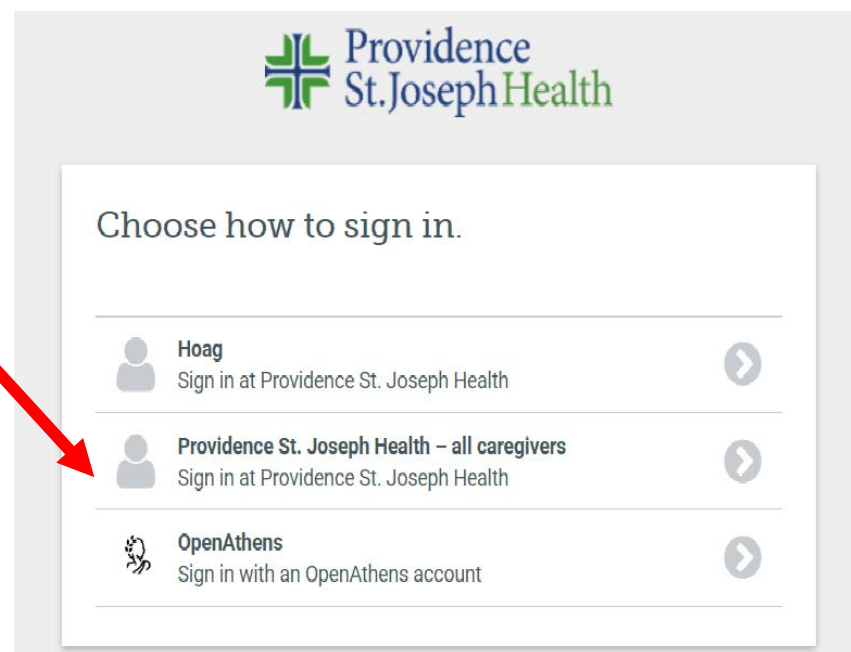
Providence
St. Joseph Health

Choose how to sign in.

Hoag
Sign in at Providence St. Joseph Health

Providence St. Joseph Health – all caregivers
Sign in at Providence St. Joseph Health

OpenAthens
Sign in with an OpenAthens account